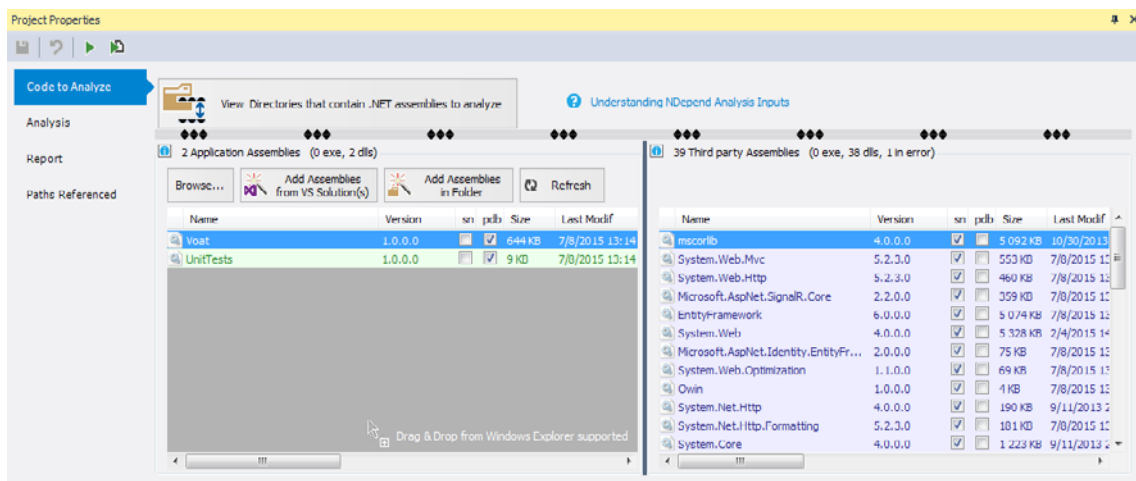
Project Properties

Code to Analyze
Analysis
Report
Paths Referenced

View Directories that contain .NET assemblies to analyze

Understanding NDepend Analysis Inputs

2 Application Assemblies (0 exe, 2 dlls)

Browse... | Add Assemblies from VS Solution(s) | Add Assemblies in Folder | Refresh

| Name | Version | sn | pdb | Size | Last Modif |
|---|---|---|---|---|---|
| Voat | 1.0.0.0 | | ☑ | 644 KB | 7/8/2015 13:14 |
| UnitTests | 1.0.0.0 | | ☑ | 9 KB | 7/8/2015 13:14 |

Drag & Drop from Windows Explorer supported

39 Third party Assemblies (0 exe, 38 dlls, 1 in error)

| Name | Version | sn | pdb | Size | Last Modif |
|---|---|---|---|---|---|
| mscorlib | 4.0.0.0 | ☑ | | 5 092 KB | 10/30/2013 |
| System.Web.Mvc | 5.2.3.0 | ☑ | | 553 KB | 7/8/2015 1 |
| System.Web.Http | 5.2.3.0 | ☑ | | 460 KB | 7/8/2015 1 |
| Microsoft.AspNet.SignalR.Core | 2.2.0.0 | ☑ | | 359 KB | 7/8/2015 1 |
| EntityFramework | 6.0.0.0 | ☑ | | 5 074 KB | 7/8/2015 1 |
| System.Web | 4.0.0.0 | ☑ | | 5 328 KB | 2/4/2015 1 |
| Microsoft.AspNet.Identity.EntityFr... | 2.0.0.0 | ☑ | | 75 KB | 7/8/2015 1 |
| System.Web.Optimization | 1.1.0.0 | ☑ | | 69 KB | 7/8/2015 1 |
| Owin | 1.0.0.0 | ☑ | | 4 KB | 7/8/2015 1 |
| System.Net.Http | 4.0.0.0 | ☑ | | 190 KB | 9/11/2013 |
| System.Net.Http.Formatting | 5.2.3.0 | ☑ | | 181 KB | 7/8/2015 1 |
| System.Core | 4.0.0.0 | ☑ | | 1 223 KB | 9/11/2013 |